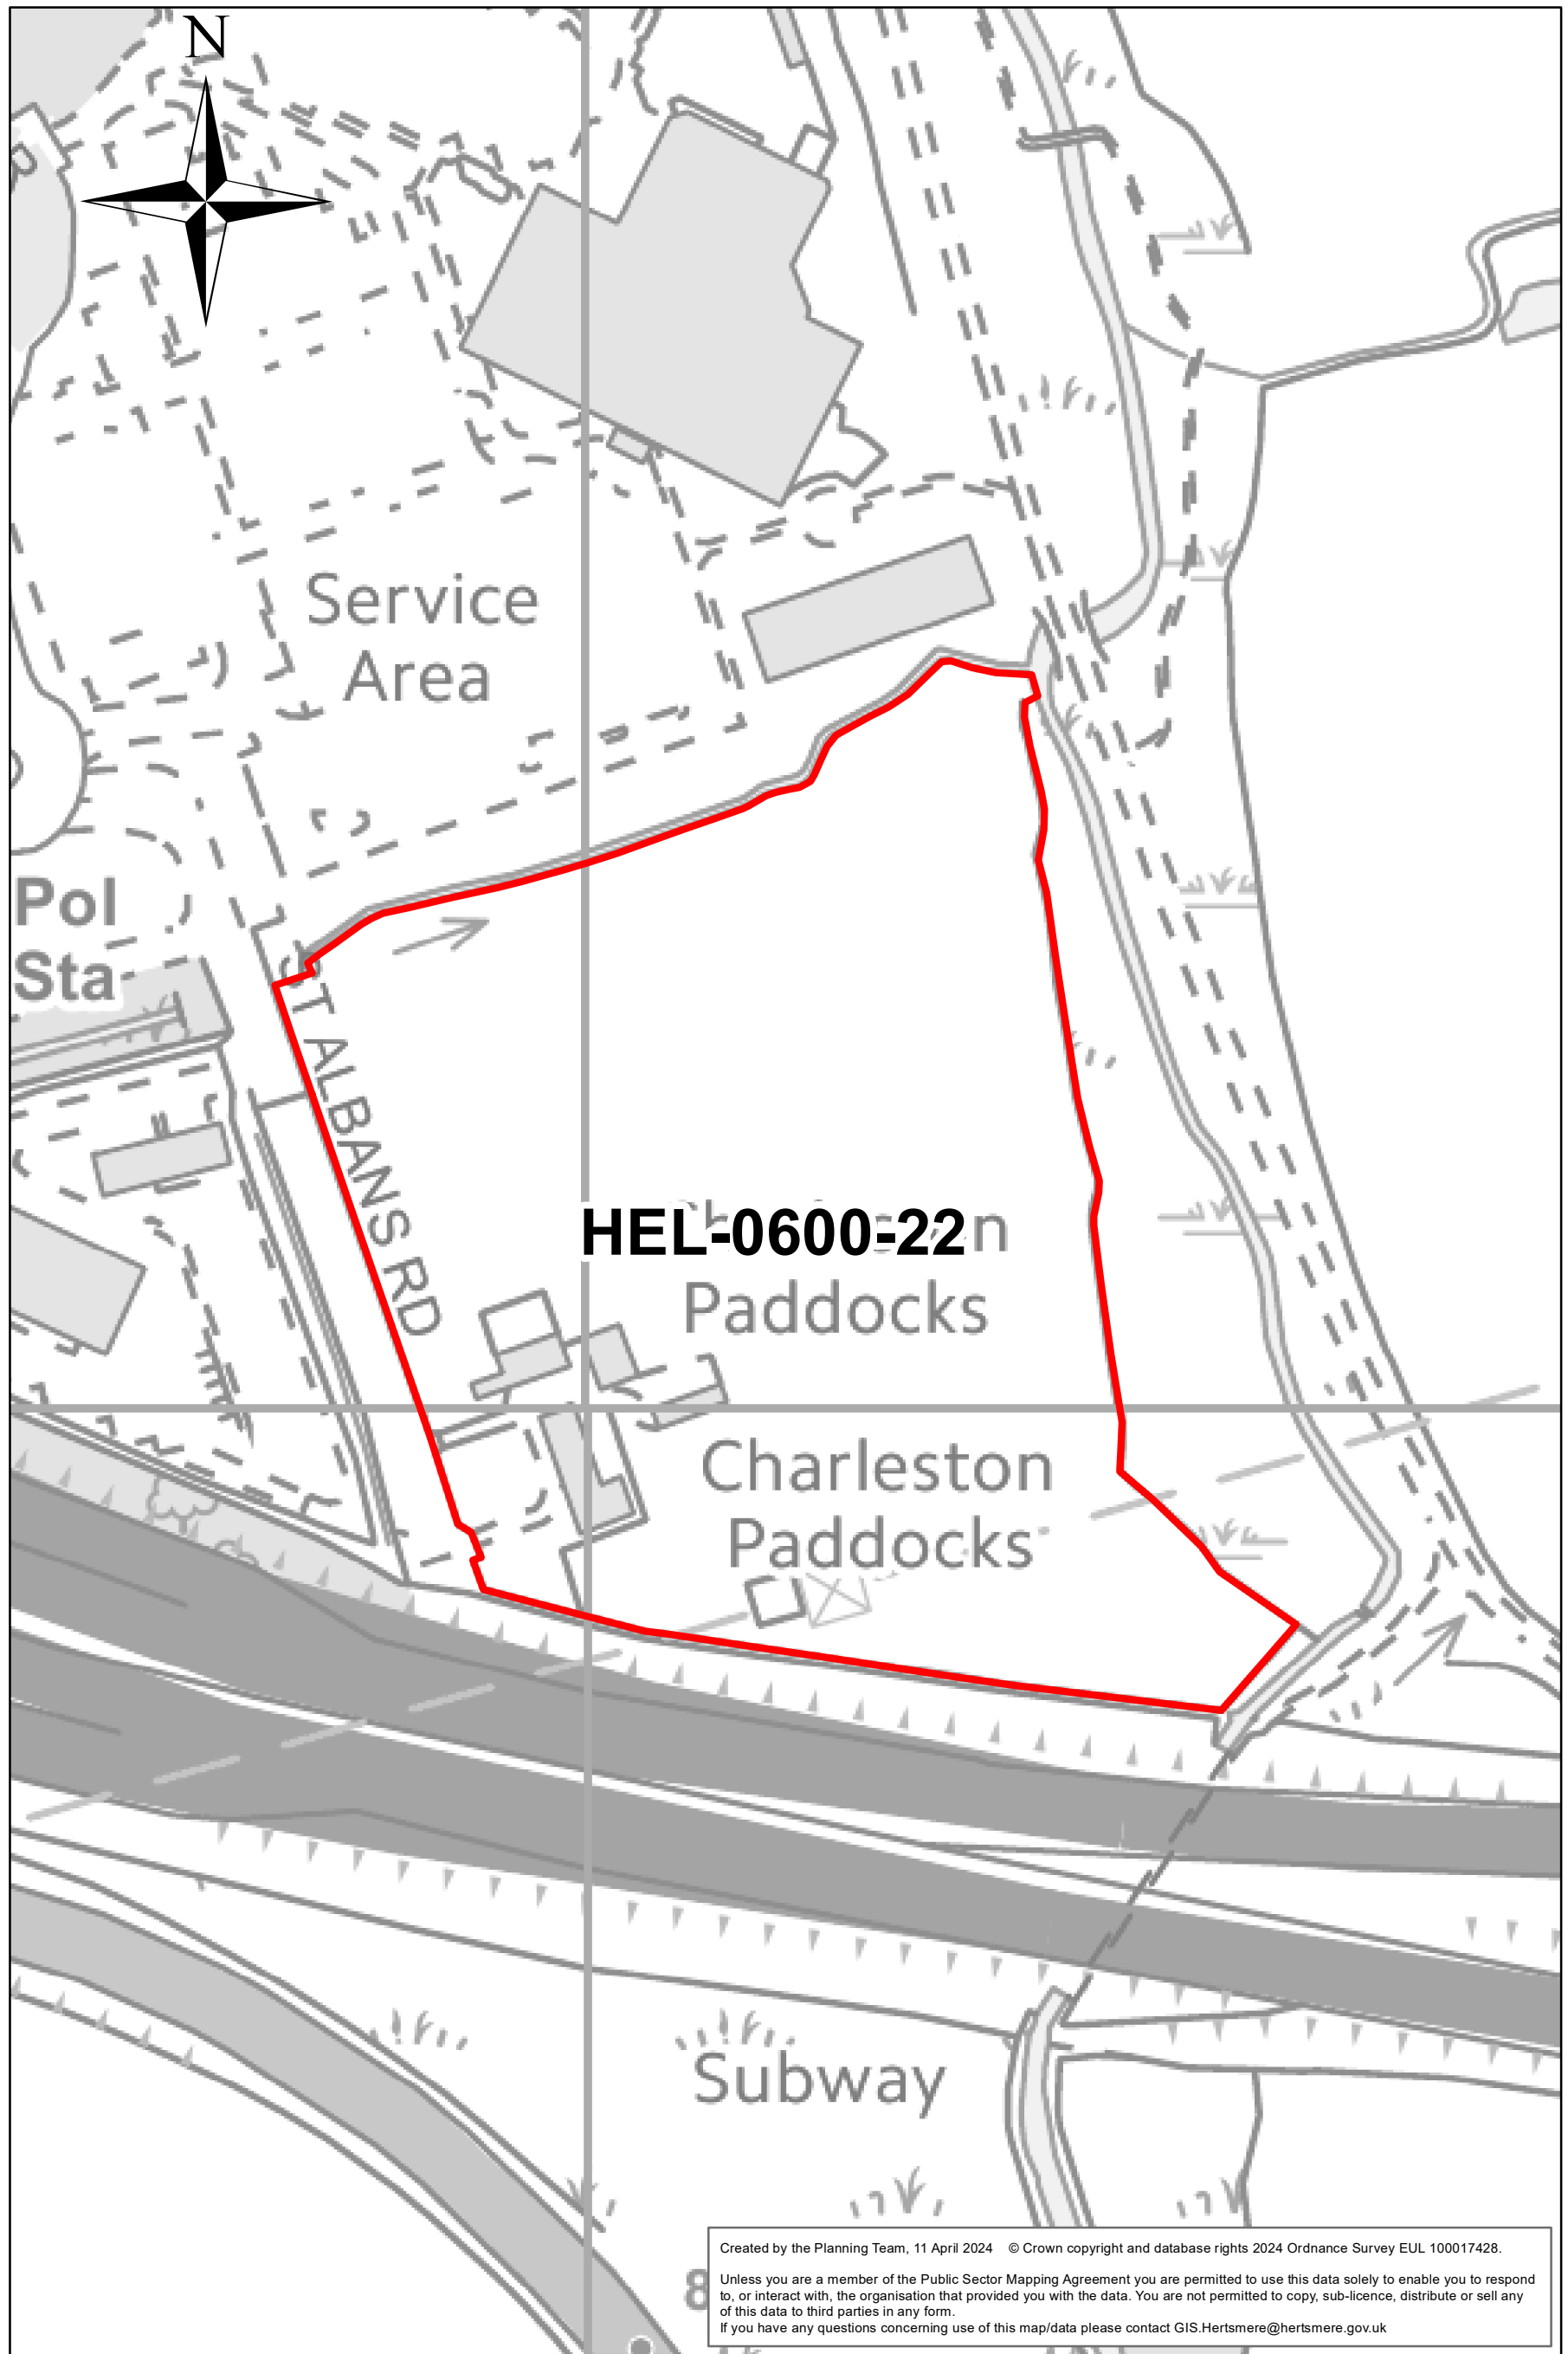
N

Service Area

Pol Sta

ST ALBANS RD

HEL-0600-22

Paddocks

Charleston Paddocks

Subway

Created by the Planning Team, 11 April 2024 © Crown copyright and database rights 2024 Ordnance Survey EUL 100017428.

Unless you are a member of the Public Sector Mapping Agreement you are permitted to use this data solely to enable you to respond to, or interact with, the organisation that provided you with the data. You are not permitted to copy, sub-licence, distribute or sell any of this data to third parties in any form.
If you have any questions concerning use of this map/data please contact GIS.Hertsmere@hertsmere.gov.uk